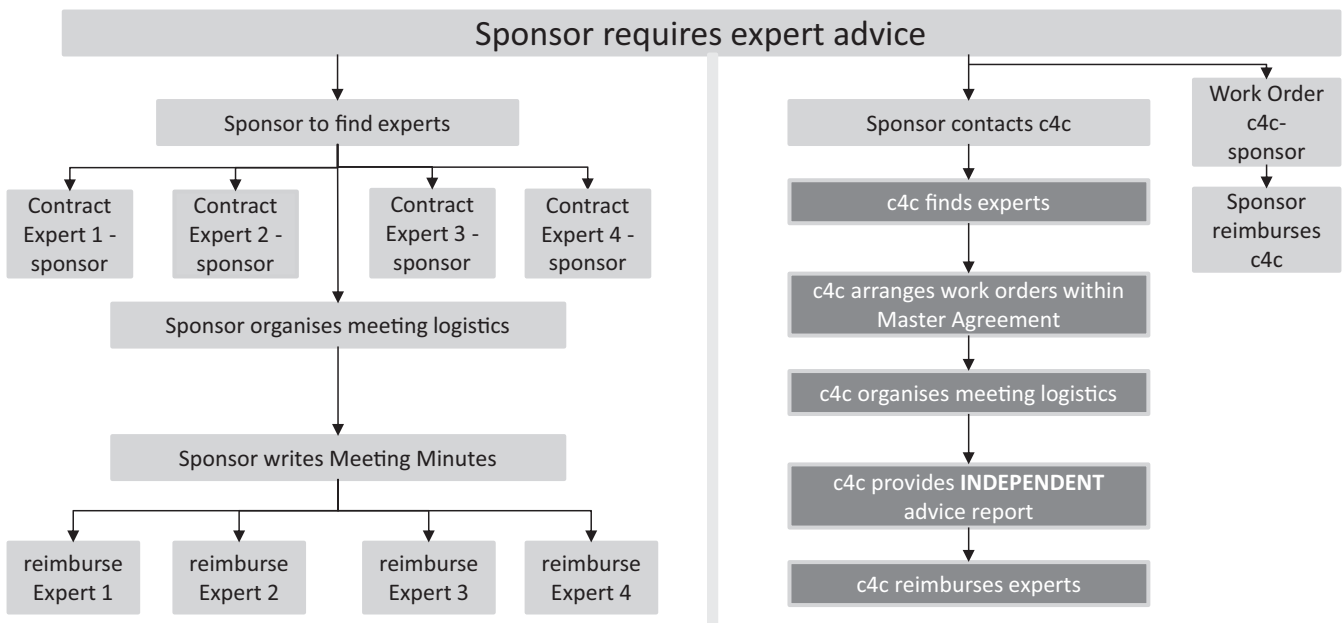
Sponsor requires expert advice

Sponsor to find experts

Contract Expert 1 - sponsor

Contract Expert 2 - sponsor

Contract Expert 3 - sponsor

Contract Expert 4 - sponsor

Sponsor organises meeting logistics

Sponsor writes Meeting Minutes

reimburse Expert 1

reimburse Expert 2

reimburse Expert 3

reimburse Expert 4

Sponsor contacts c4c

c4c finds experts

c4c arranges work orders within Master Agreement

c4c organises meeting logistics

c4c provides **INDEPENDENT** advice report

c4c reimburses experts

Work Order c4c-sponsor

Sponsor reimburses c4c